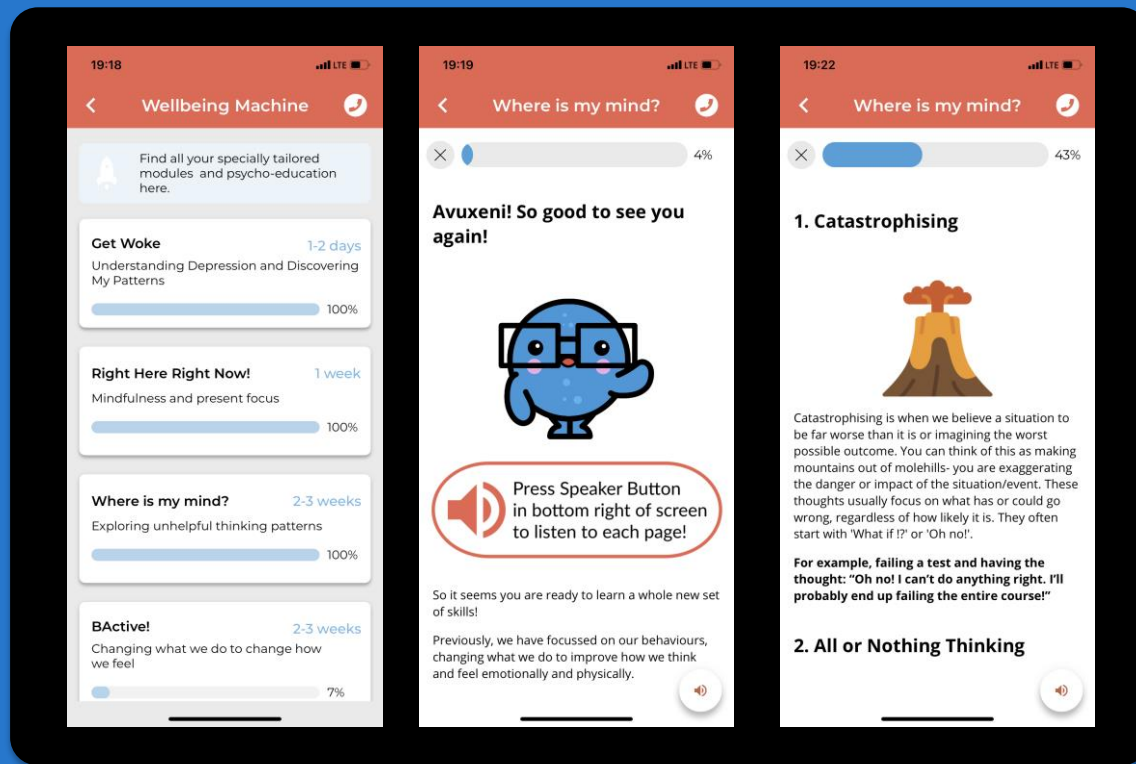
19:18

LTE

Wellbeing Machine

Find all your specially tailored modules and psycho-education here.

Get Woke 1-2 days
Understanding Depression and Discovering My Patterns
100%

Right Here Right Now! 1 week
Mindfulness and present focus
100%

Where is my mind? 2-3 weeks
Exploring unhelpful thinking patterns
100%

BActive! 2-3 weeks
Changing what we do to change how we feel
7%

19:19

LTE

Where is my mind?

4%

Avuxeni! So good to see you again!

Press Speaker Button in bottom right of screen to listen to each page!

So it seems you are ready to learn a whole new set of skills!

Previously, we have focussed on our behaviours, changing what we do to improve how we think and feel emotionally and physically.

19:22

LTE

Where is my mind?

43%

1. Catastrophising

Catastrophising is when we believe a situation to be far worse than it is or imagining the worst possible outcome. You can think of this as making mountains out of molehills- you are exaggerating the danger or impact of the situation/event. These thoughts usually focus on what has or could go wrong, regardless of how likely it is. They often start with 'What if !?' or 'Oh no!'.

For example, failing a test and having the thought: "Oh no! I can't do anything right. I'll probably end up failing the entire course!"

2. All or Nothing Thinking